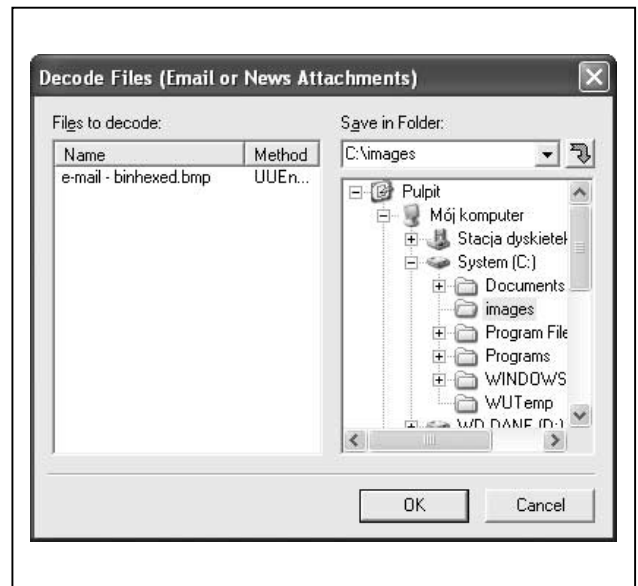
Decode Files (Email or News Attachments)

Files to decode:

| Name | Method |
|---|---|
| e-mail - binhexed.bmp | UUEn... |

Save in Folder:

C:\images

Pulpit
Mój komputer
Stacja dyskietek
System (C:)
Documents
images
Program File
Programs
WINDOWS
WUTemp
WD DANE (D:)

OK
Cancel